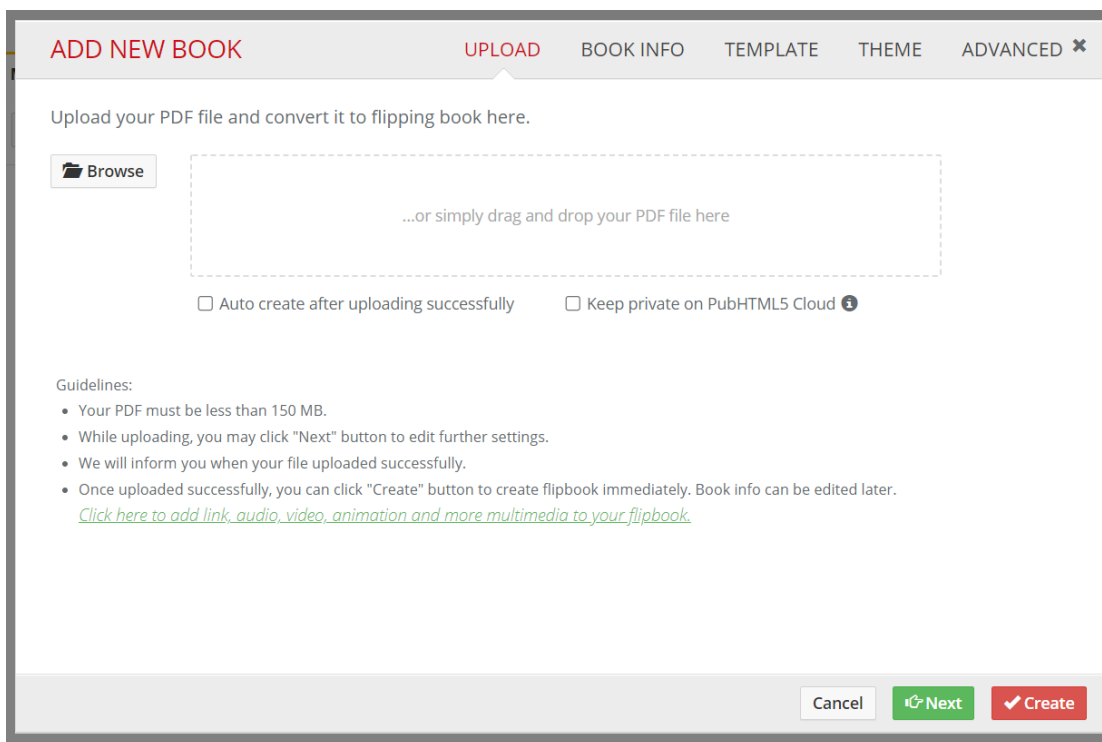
ADD NEW BOOK

UPLOAD BOOK INFO TEMPLATE THEME ADVANCED ✖

Upload your PDF file and convert it to flipping book here.

Browse

...or simply drag and drop your PDF file here

Auto create after uploading successfully

Keep private on PubHTML5 Cloud

Guidelines:

- Your PDF must be less than 150 MB.
- While uploading, you may click "Next" button to edit further settings.
- We will inform you when your file uploaded successfully.
- Once uploaded successfully, you can click "Create" button to create flipbook immediately. Book info can be edited later.

Click here to add link, audio, video, animation and more multimedia to your flipbook.

Cancel

Next

Create